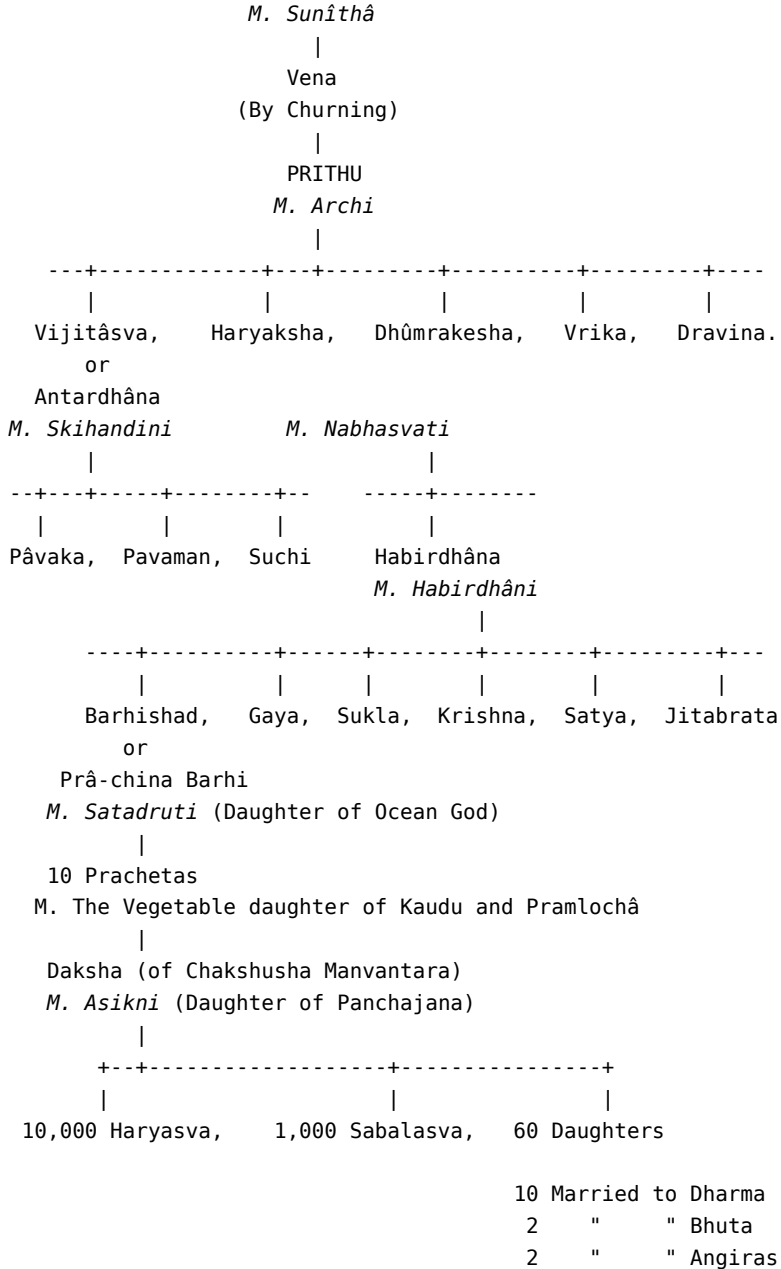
M. Sunîthâ

Vena
(By Churning)

PRITHU
M. Archi

Vijitâsva, or Antardhâna
M. Skihandini

Haryaksha, Dhûmrakesha, Vrika, Dravina.

M. Nabhasvati

Pâvaka, Pavaman, Suchi

Habirdhâna
M. Habirdhâni

Barhishad, or Prâ-china Barhi
M. Satadruti (Daughter of Ocean God)

Gaya, Sukla, Krishna, Satya, Jitabrata

10 Prachetas
M. The Vegetable daughter of Kaudu and Pramlochâ

Daksha (of Chakshusha Manvantara)
M. Asikni (Daughter of Panchajana)

10,000 Haryasva, 1,000 Sabalasva, 60 Daughters

10 Married to Dharma
2 " " Bhuta
2 " " Angiras